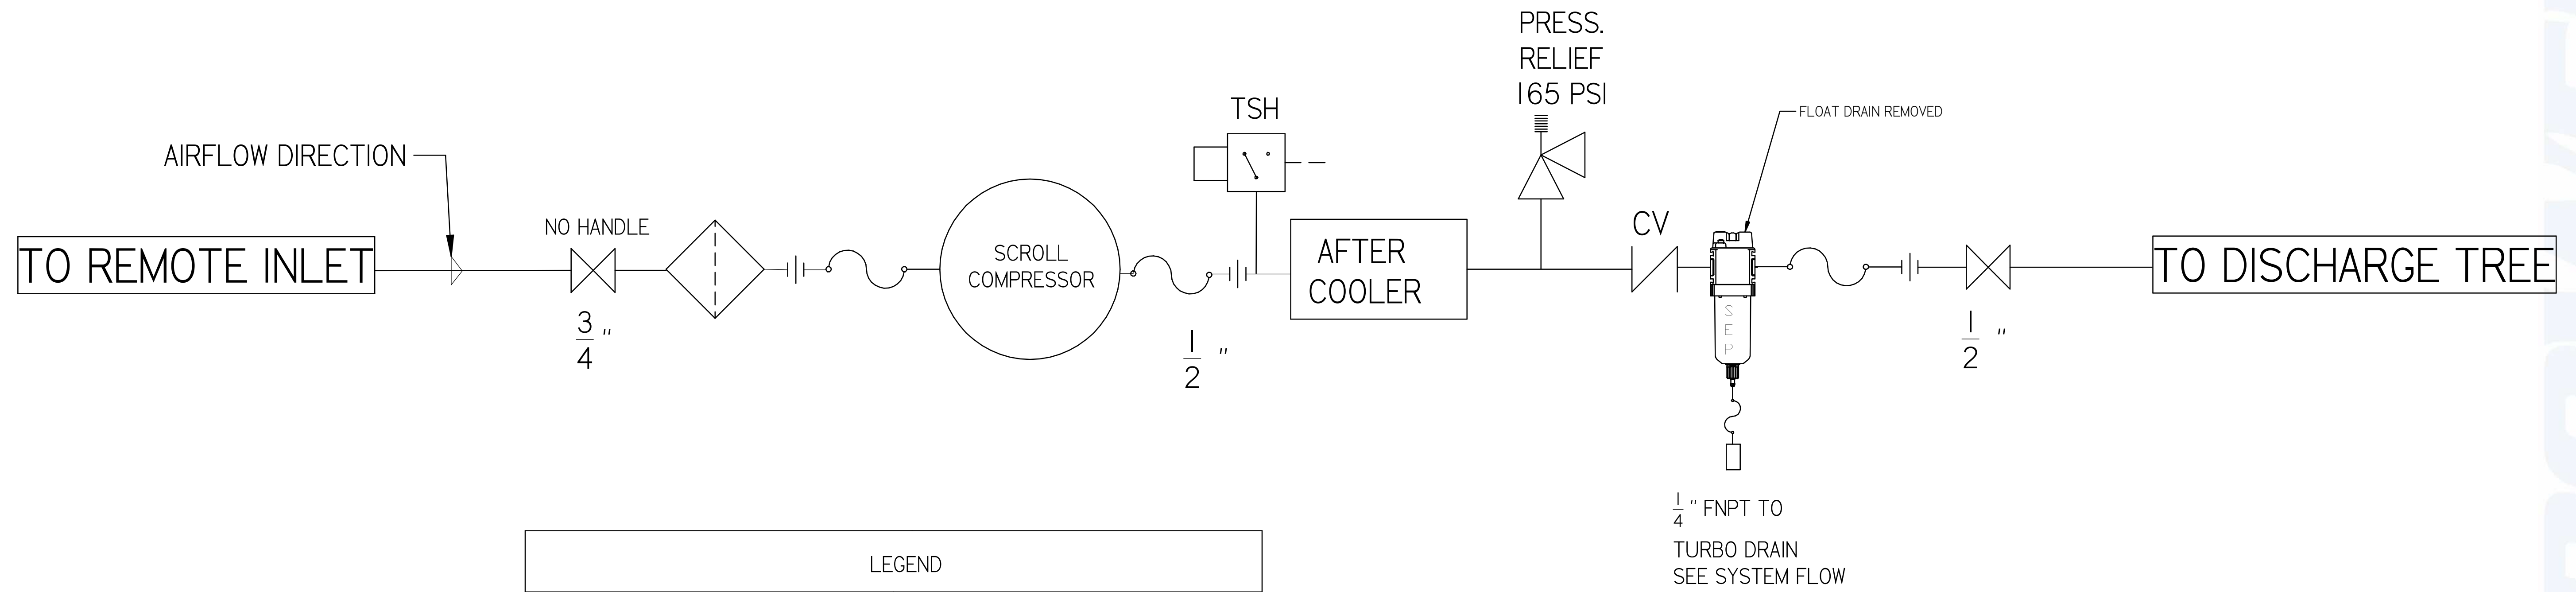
PRESS.
RELIEF
165 PSI

TSH

FLOAT DRAIN REMOVED

AIRFLOW DIRECTION

NO HANDLE

CV

TO REMOTE INLET

SCROLL COMPRESSOR

AFTER COOLER

TO DISCHARGE TREE

SEP

$\frac{3}{4}$"

$\frac{1}{2}$"

$\frac{1}{2}$"

$\frac{1}{4}$" FNPT TO

TURBO DRAIN
SEE SYSTEM FLOW

LEGEND